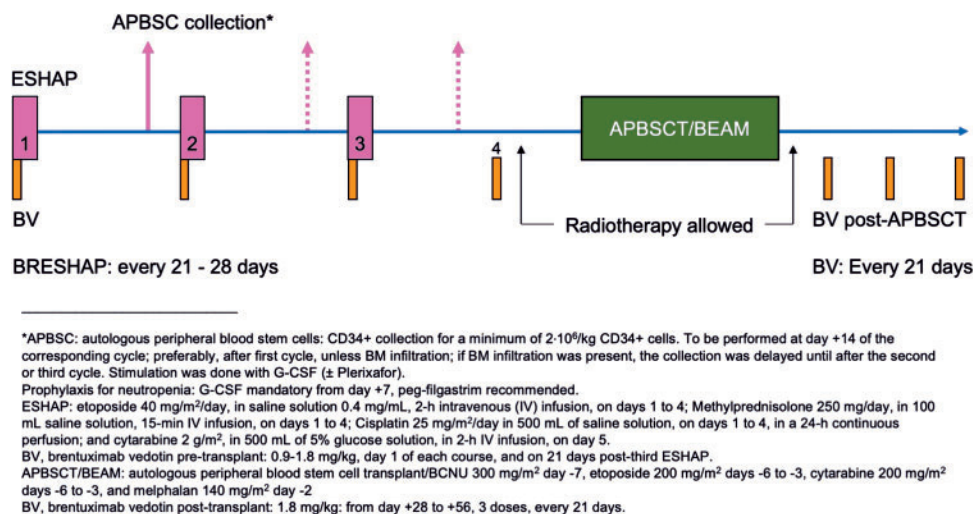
APBSC collection*

ESHAP

1

2

3

4

APBSCT/BEAM

BV

Radiotherapy allowed

BV post-APBSCT

BRESHAP: every 21 - 28 days

BV: Every 21 days

*APBSC: autologous peripheral blood stem cells: CD34+ collection for a minimum of $2{\cdot}10^6$/kg CD34+ cells. To be performed at day +14 of the corresponding cycle; preferably, after first cycle, unless BM infiltration; if BM infiltration was present, the collection was delayed until after the second or third cycle. Stimulation was done with G-CSF (± Plerixafor).
Prophylaxis for neutropenia: G-CSF mandatory from day +7, peg-filgastrim recommended.
ESHAP: etoposide 40 mg/m$^2$/day, in saline solution 0.4 mg/mL, 2-h intravenous (IV) infusion, on days 1 to 4; Methylprednisolone 250 mg/day, in 100 mL saline solution, 15-min IV infusion, on days 1 to 4; Cisplatin 25 mg/m$^2$/day in 500 mL of saline solution, on days 1 to 4, in a 24-h continuous perfusion; and cytarabine 2 g/m$^2$, in 500 mL of 5% glucose solution, in 2-h IV infusion, on day 5.
BV, brentuximab vedotin pre-transplant: 0.9-1.8 mg/kg, day 1 of each course, and on 21 days post-third ESHAP.
APBSCT/BEAM: autologous peripheral blood stem cell transplant/BCNU 300 mg/m$^2$ day -7, etoposide 200 mg/m$^2$ days -6 to -3, cytarabine 200 mg/m$^2$ days -6 to -3, and melphalan 140 mg/m$^2$ day -2
BV, brentuximab vedotin post-transplant: 1.8 mg/kg: from day +28 to +56, 3 doses, every 21 days.